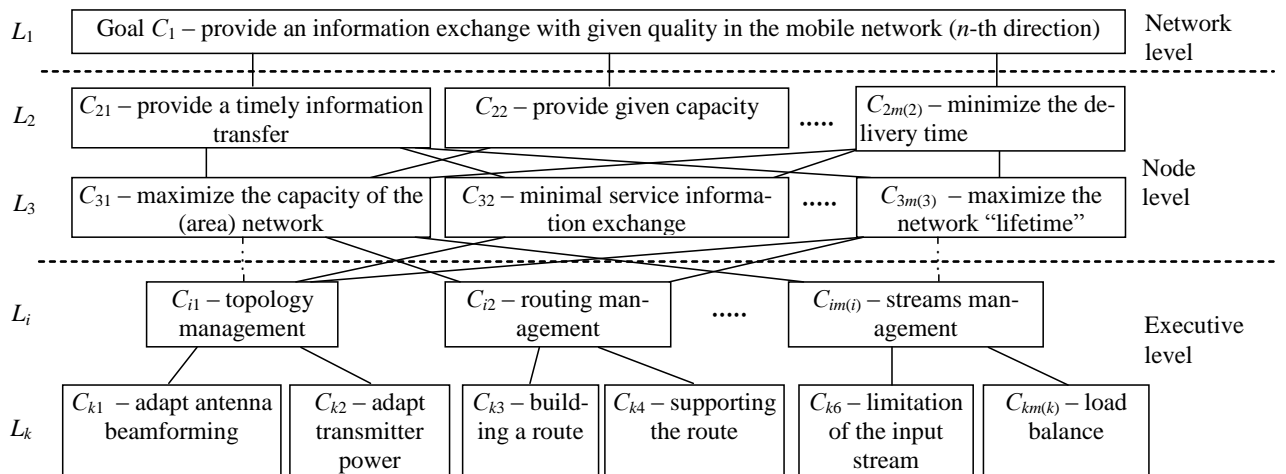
$L_1$ Goal $C_1$ – provide an information exchange with given quality in the mobile network ($n$-th direction) Network level

$L_2$ $C_{21}$ – provide a timely information transfer $C_{22}$ – provide given capacity ..... $C_{2m(2)}$ – minimize the delivery time

Node level

$L_3$ $C_{31}$ – maximize the capacity of the (area) network $C_{32}$ – minimal service information exchange ..... $C_{3m(3)}$ – maximize the network "lifetime"

$L_i$ $C_{i1}$ – topology management $C_{i2}$ – routing management ..... $C_{im(i)}$ – streams management

Executive level

$L_k$ $C_{k1}$ – adapt antenna beamforming $C_{k2}$ – adapt transmitter power $C_{k3}$ – building a route $C_{k4}$ – supporting the route $C_{k6}$ – limitation of the input stream $C_{km(k)}$ – load balance